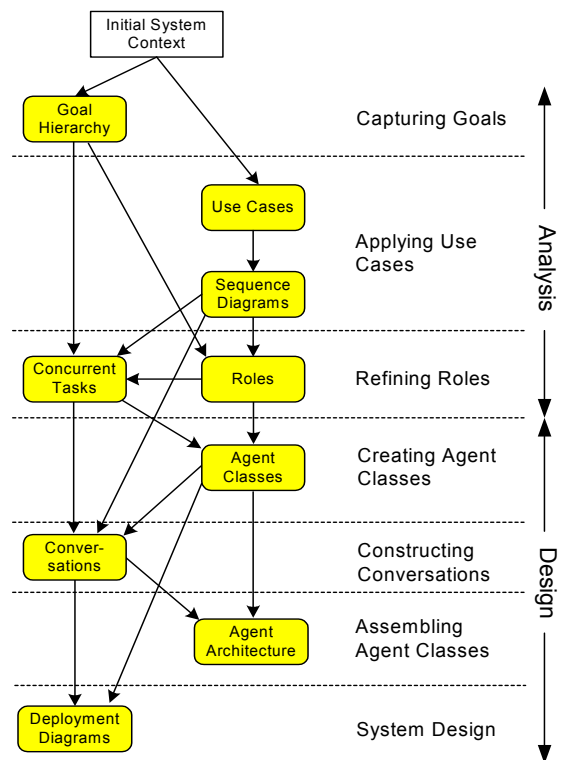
Initial System Context

Goal Hierarchy

Capturing Goals

Use Cases

Applying Use Cases

Sequence Diagrams

Analysis

Concurrent Tasks

Roles

Refining Roles

Agent Classes

Creating Agent Classes

Conversations

Constructing Conversations

Design

Agent Architecture

Assembling Agent Classes

Deployment Diagrams

System Design